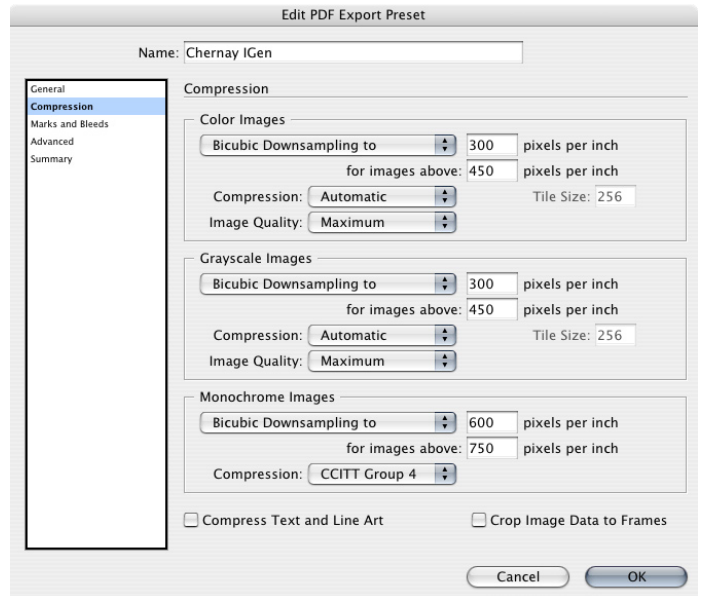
Edit PDF Export Preset

Name: Chernay IGen

General
Compression
Marks and Bleeds
Advanced
Summary

Compression

Color Images

Bicubic Downsampling to 300 pixels per inch

for images above: 450 pixels per inch

Compression: Automatic Tile Size: 256

Image Quality: Maximum

Grayscale Images

Bicubic Downsampling to 300 pixels per inch

for images above: 450 pixels per inch

Compression: Automatic Tile Size: 256

Image Quality: Maximum

Monochrome Images

Bicubic Downsampling to 600 pixels per inch

for images above: 750 pixels per inch

Compression: CCITT Group 4

Compress Text and Line Art

Crop Image Data to Frames

Cancel

OK